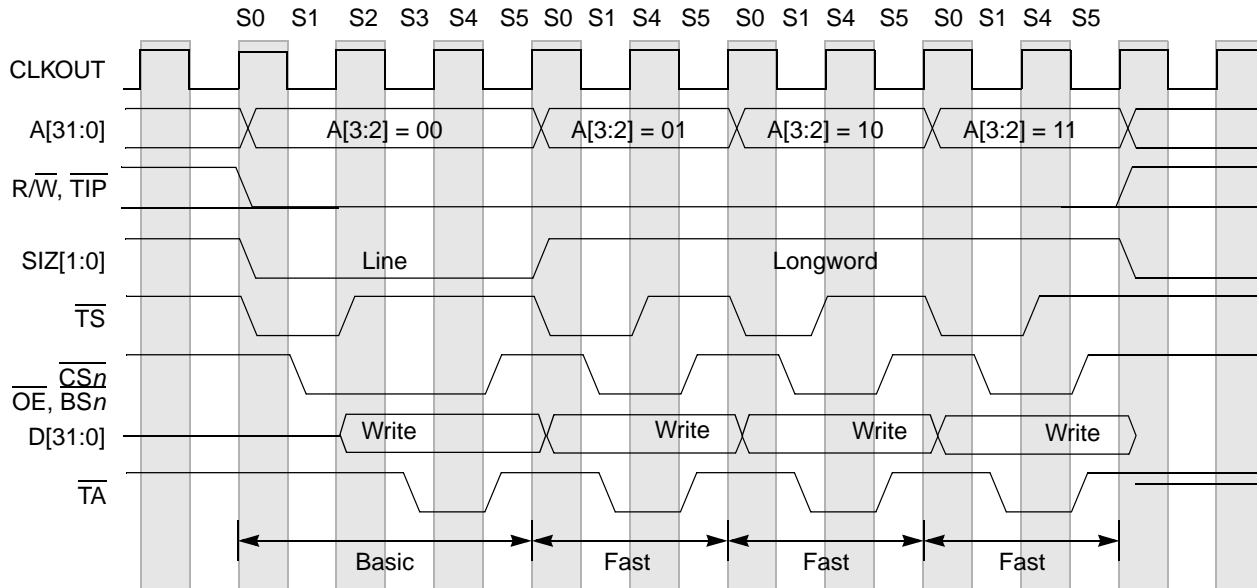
S0 S1 S2 S3 S4 S5 S0 S1 S4 S5 S0 S1 S4 S5 S0 S1 S4 S5

CLKOUT

A[31:0]

A[3:2] = 00

A[3:2] = 01

A[3:2] = 10

A[3:2] = 11

R/$\overline{W}$, $\overline{TIP}$

SIZ[1:0]

Line

Longword

$\overline{TS}$

$\overline{CSn}$

$\overline{OE}$, $\overline{BSn}$

D[31:0]

Write

Write

Write

Write

$\overline{TA}$

Basic

Fast

Fast

Fast